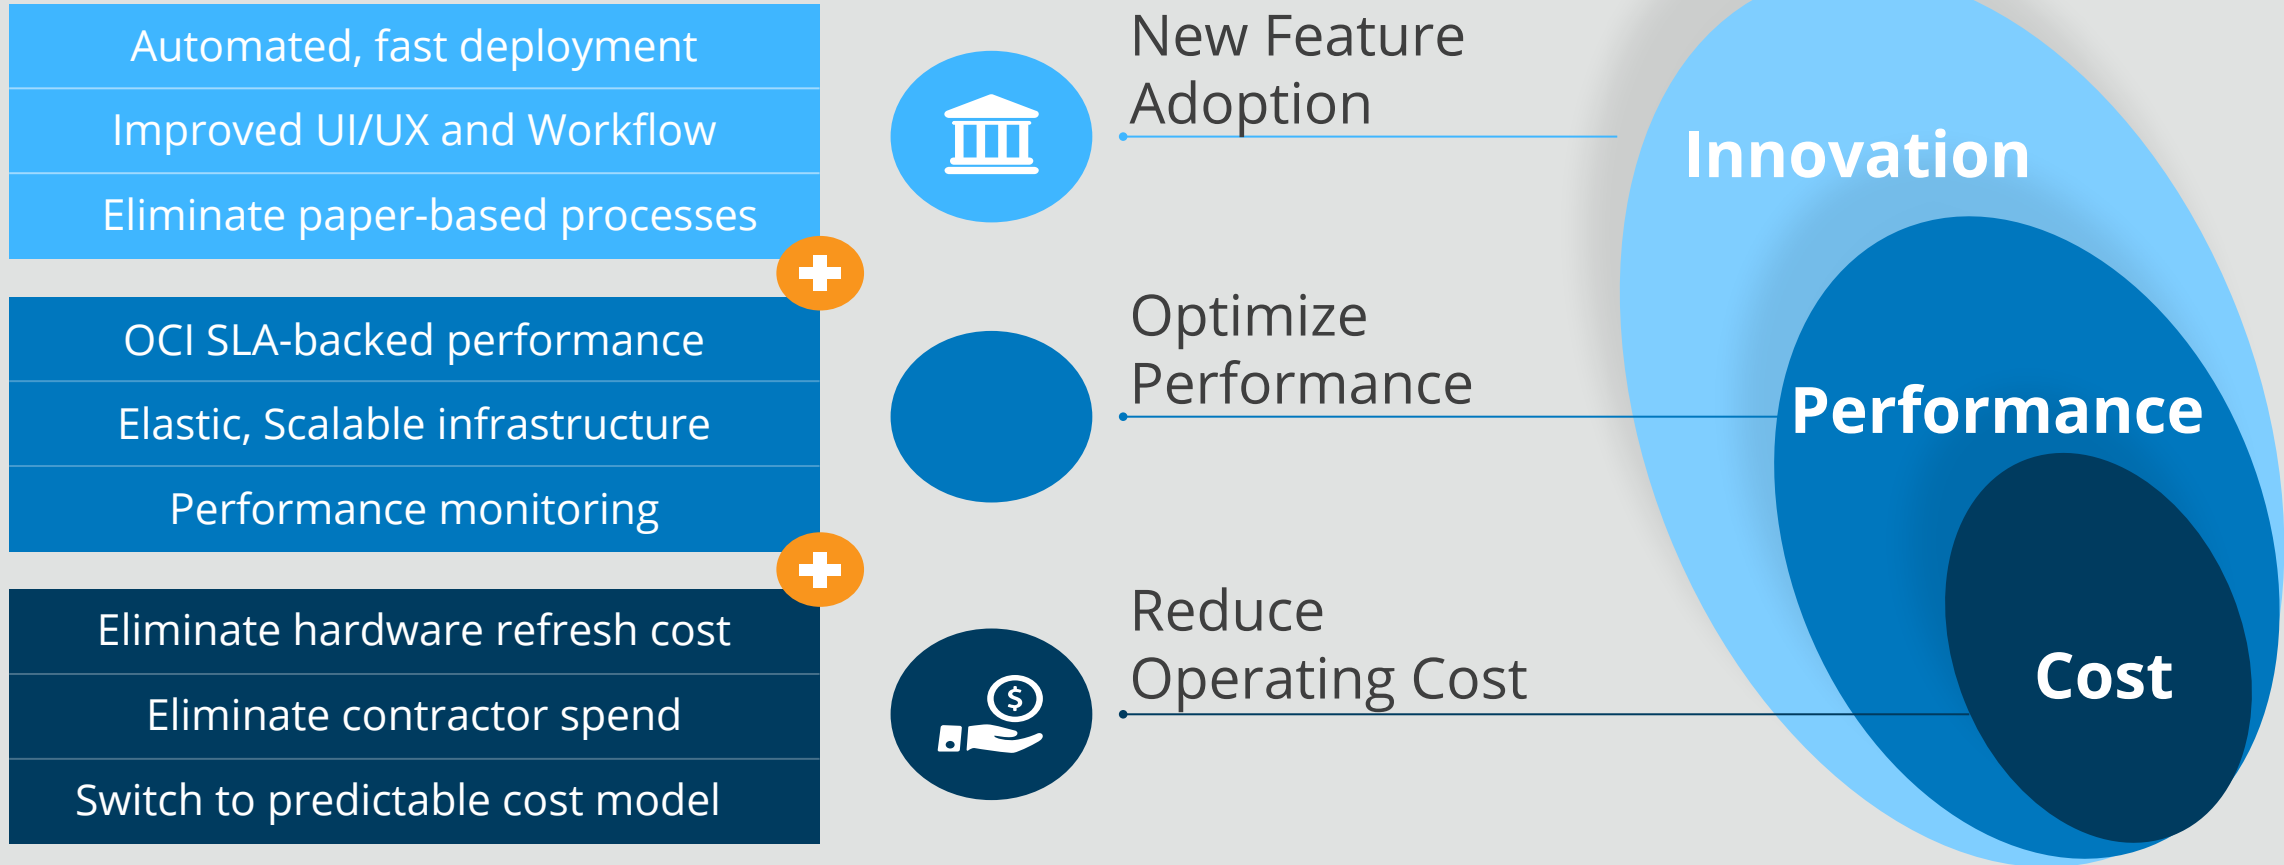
Automated, fast deployment

Improved UI/UX and Workflow

Eliminate paper-based processes

OCI SLA-backed performance

Elastic, Scalable infrastructure

Performance monitoring

Eliminate hardware refresh cost

Eliminate contractor spend

Switch to predictable cost model

New Feature Adoption

Optimize Performance

Reduce Operating Cost

Innovation

Performance

Cost